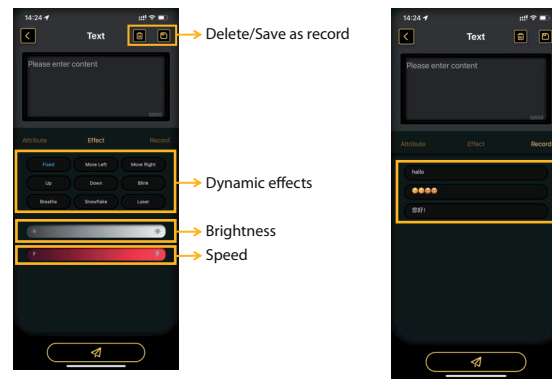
14:24

Text

Please enter content

0/500

Attribute Effect Record

Fixed Move Left Move Right
Up Down Blink
Breathe Snowflake Laser

Delete/Save as record

Dynamic effects

Brightness

Speed

14:24

Text

Please enter content

0/500

Attribute Effect Record

hallo
😊😊😊😊
您好!